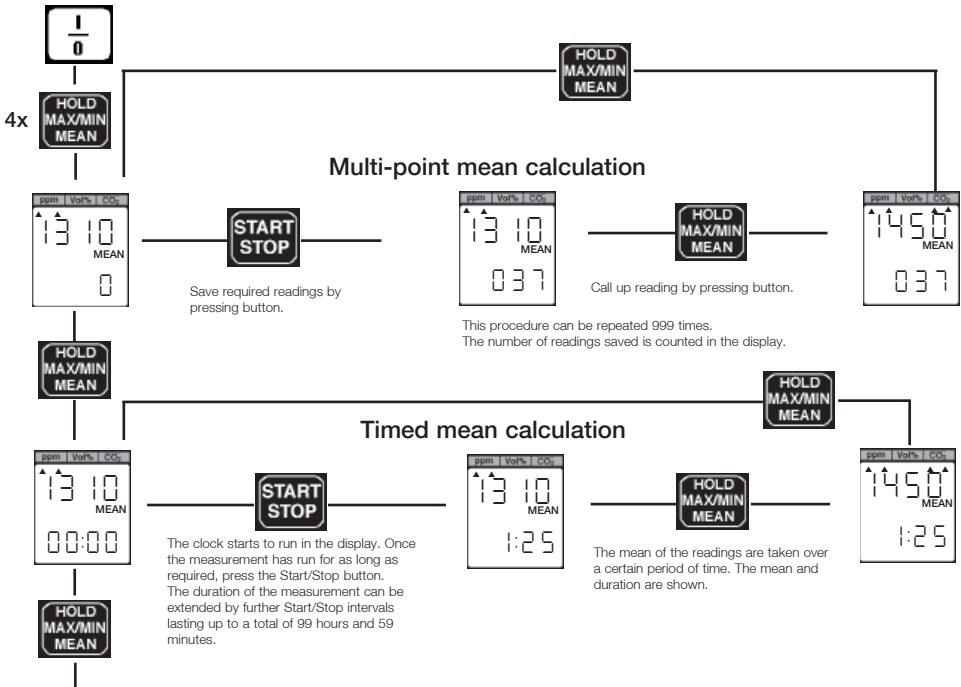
I
0

4x
HOLD
MAX/MIN
MEAN

HOLD
MAX/MIN
MEAN

Multi-point mean calculation

ppm | Vol% | $CO_2$
1310
MEAN
0

START
STOP

Save required readings by pressing button.

ppm | Vol% | $CO_2$
1310
MEAN
037

HOLD
MAX/MIN
MEAN

Call up reading by pressing button.

ppm | Vol% | $CO_2$
1450
MEAN
037

This procedure can be repeated 999 times.
The number of readings saved is counted in the display.

HOLD
MAX/MIN
MEAN

HOLD
MAX/MIN
MEAN

Timed mean calculation

ppm | Vol% | $CO_2$
1310
MEAN
00:00

START
STOP

The clock starts to run in the display. Once the measurement has run for as long as required, press the Start/Stop button. The duration of the measurement can be extended by further Start/Stop intervals lasting up to a total of 99 hours and 59 minutes.

ppm | Vol% | $CO_2$
1310
MEAN
1:25

HOLD
MAX/MIN
MEAN

The mean of the readings are taken over a certain period of time. The mean and duration are shown.

ppm | Vol% | $CO_2$
1450
MEAN
1:25

HOLD
MAX/MIN
MEAN